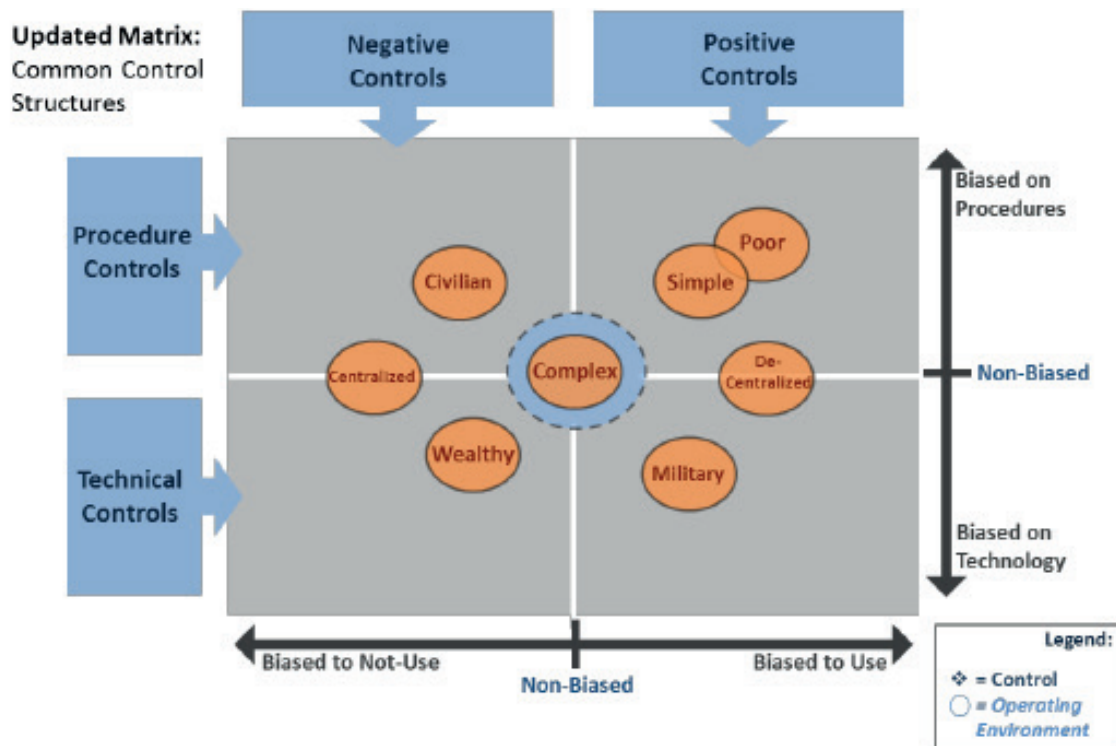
Updated Matrix:
Common Control Structures

Negative Controls

Positive Controls

Procedure Controls

Technical Controls

Biased on Procedures

Non-Biased

Biased on Technology

Civilian

Poor

Simple

Centralized

Complex

De-Centralized

Wealthy

Military

Biased to Not-Use

Non-Biased

Biased to Use

Legend:
❖ = Control
◯ = Operating Environment